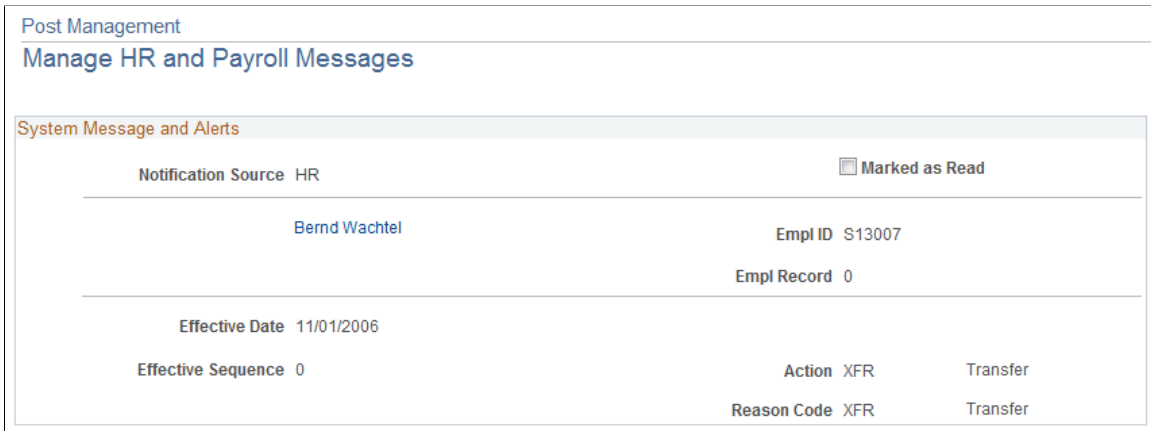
Post Management

Manage HR and Payroll Messages

System Message and Alerts

Notification Source HR

Marked as Read

Bernd Wachtel

Empl ID S13007

Empl Record 0

Effective Date 11/01/2006

Effective Sequence 0

Action XFR Transfer

Reason Code XFR Transfer